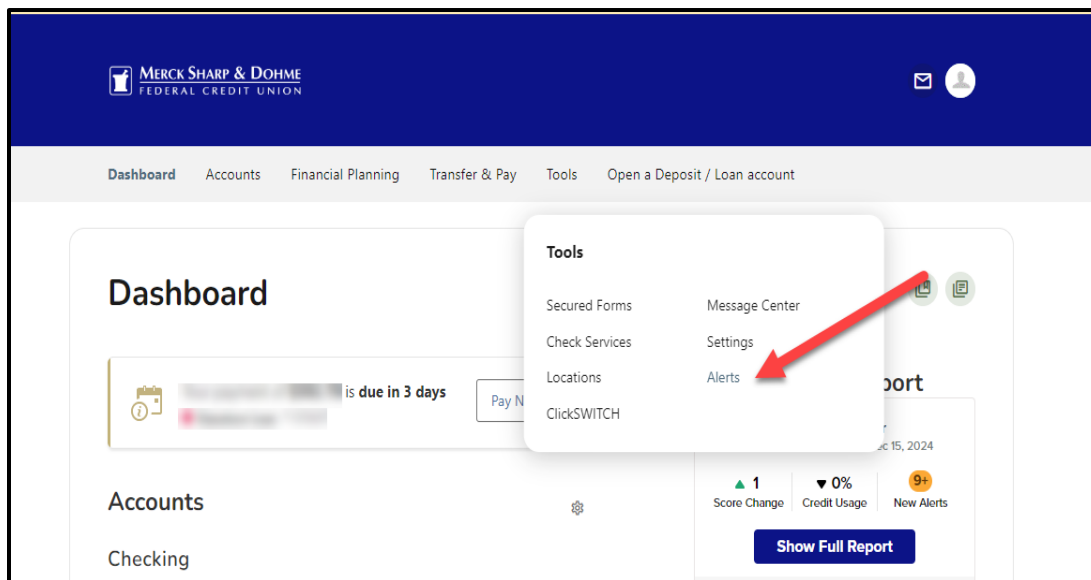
MERCK SHARP & DOHME
FEDERAL CREDIT UNION

Dashboard Accounts Financial Planning Transfer & Pay Tools Open a Deposit / Loan account

Dashboard

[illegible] is due in 3 days
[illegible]

Pay N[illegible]

Tools

Secured Forms
Check Services
Locations
ClickSWITCH

Message Center
Settings
Alerts

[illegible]port

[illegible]c 15, 2024

1
Score Change

0%
Credit Usage

9+
New Alerts

Show Full Report

Accounts

Checking